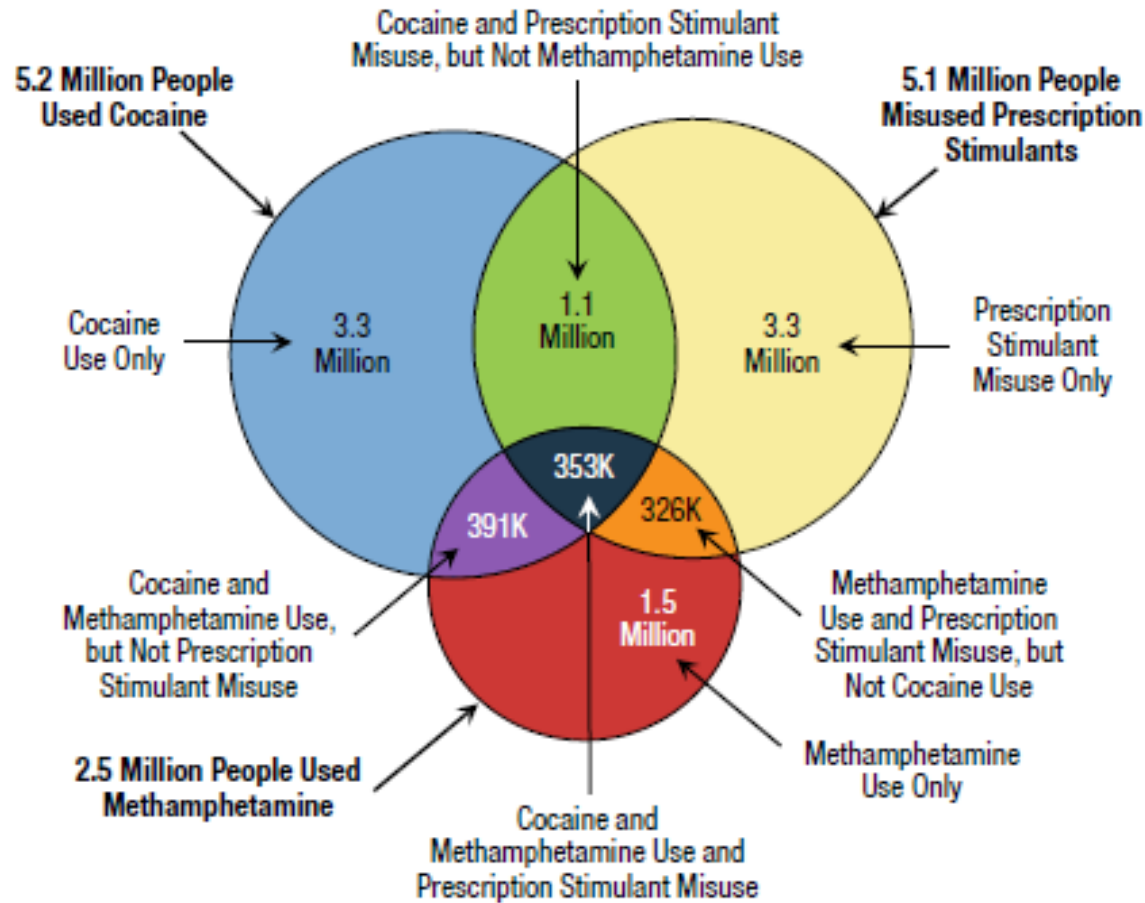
Cocaine and Prescription Stimulant Misuse, but Not Methamphetamine Use

5.2 Million People Used Cocaine

5.1 Million People Misused Prescription Stimulants

Cocaine Use Only

3.3 Million

1.1 Million

3.3 Million

Prescription Stimulant Misuse Only

353K

391K

326K

1.5 Million

Cocaine and Methamphetamine Use, but Not Prescription Stimulant Misuse

Methamphetamine Use and Prescription Stimulant Misuse, but Not Cocaine Use

2.5 Million People Used Methamphetamine

Methamphetamine Use Only

Cocaine and Methamphetamine Use and Prescription Stimulant Misuse